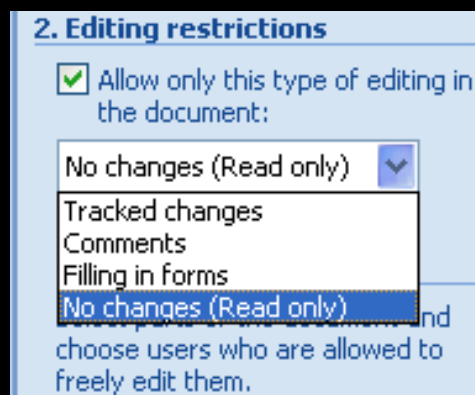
2. Editing restrictions

Allow only this type of editing in the document:

No changes (Read only)

Tracked changes
Comments
Filling in forms
No changes (Read only)

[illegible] and choose users who are allowed to freely edit them.